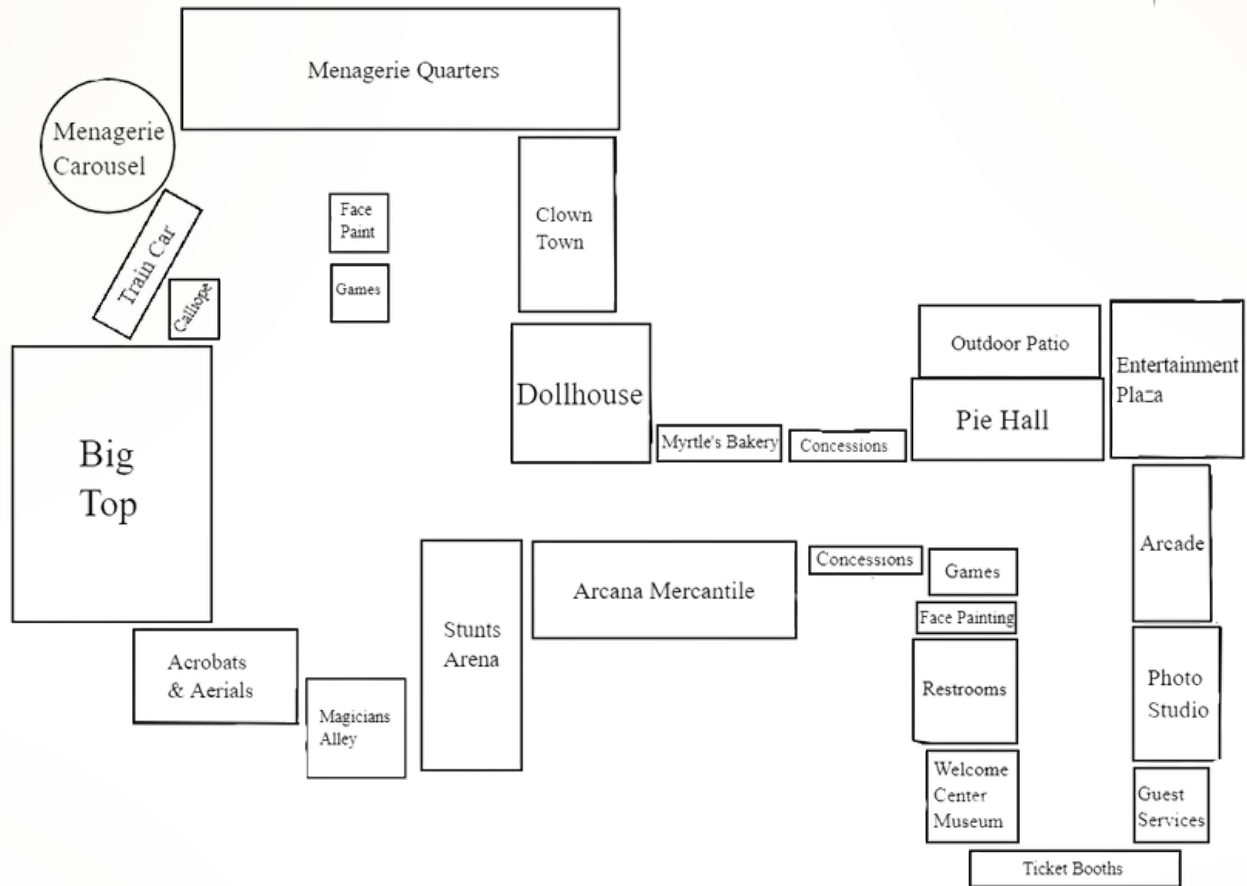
Menagerie Quarters

Menagerie Carousel

Train Car

Calliope

Face Paint

Games

Clown Town

Outdoor Patio

Entertainment Plaza

Dollhouse

Pie Hall

Myrtle's Bakery

Concessions

Big Top

Arcade

Concessions

Games

Arcana Mercantile

Face Painting

Stunts Arena

Acrobats & Aerials

Restrooms

Photo Studio

Magicians Alley

Welcome Center Museum

Guest Services

Ticket Booths